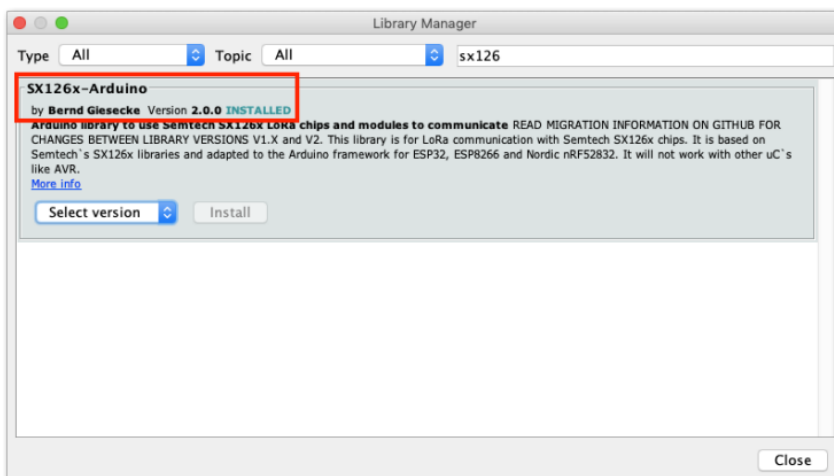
Library Manager

Type All Topic All sx126

SX126x-Arduino

by Bernd Giesecke Version 2.0.0 INSTALLED

Arduino library to use Semtech SX126x LoRa chips and modules to communicate READ MIGRATION INFORMATION ON GITHUB FOR CHANGES BETWEEN LIBRARY VERSIONS V1.X and V2. This library is for LoRa communication with Semtech SX126x chips. It is based on Semtech`s SX126x libraries and adapted to the Arduino framework for ESP32, ESP8266 and Nordic nRF52832. It will not work with other uC`s like AVR.
More info

Select version Install

Close